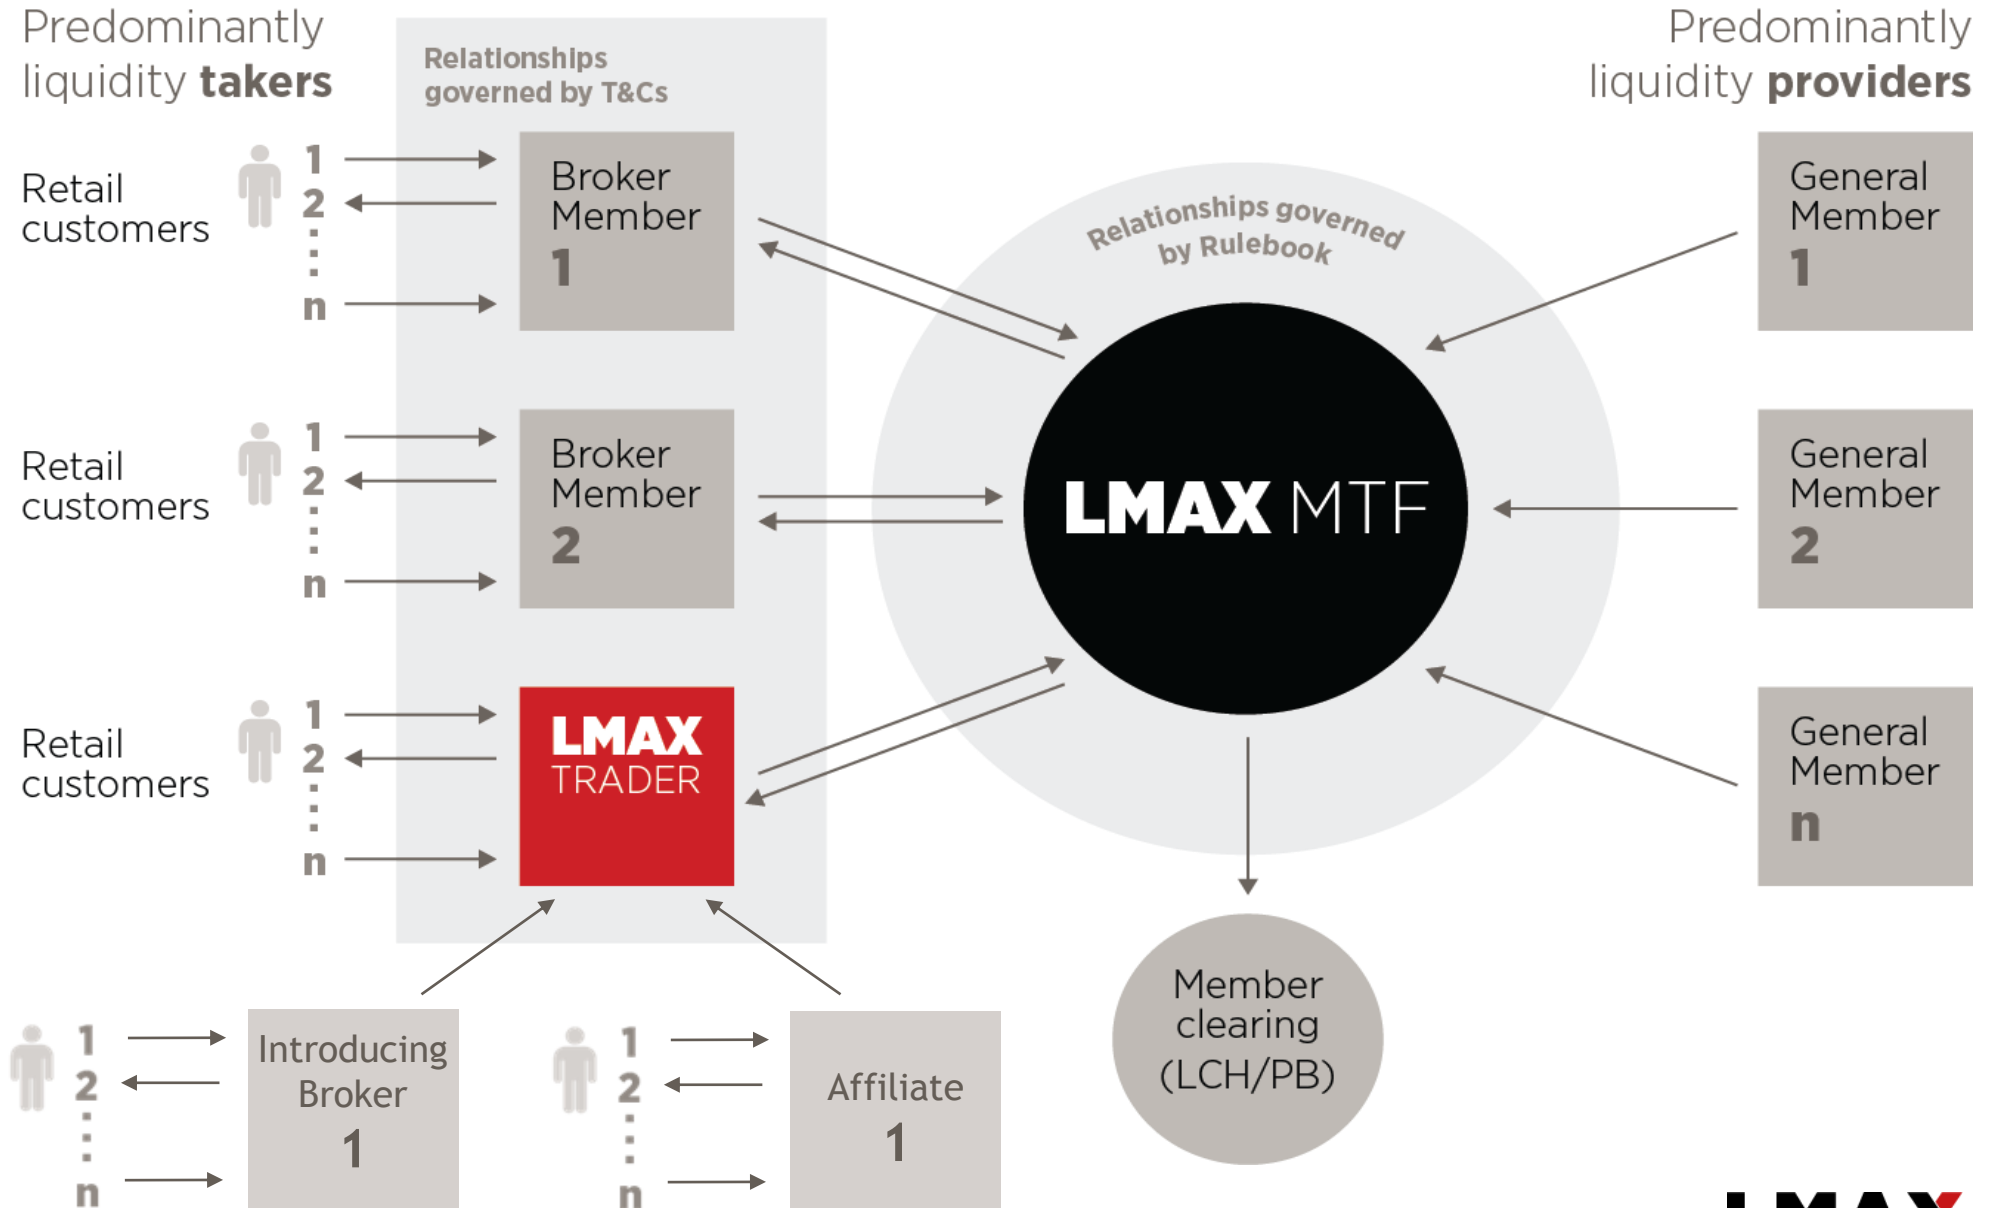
Predominantly liquidity **takers**

Relationships governed by T&Cs

Predominantly liquidity **providers**

Retail customers

1
2
⋮
n

Broker Member 1

Relationships governed by Rulebook

General Member 1

Retail customers

1
2
⋮
n

Broker Member 2

LMAX MTF

General Member 2

Retail customers

1
2
⋮
n

LMAX TRADER

General Member n

1
2
⋮
n

Introducing Broker 1

1
2
⋮
n

Affiliate 1

Member clearing (LCH/PB)

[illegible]